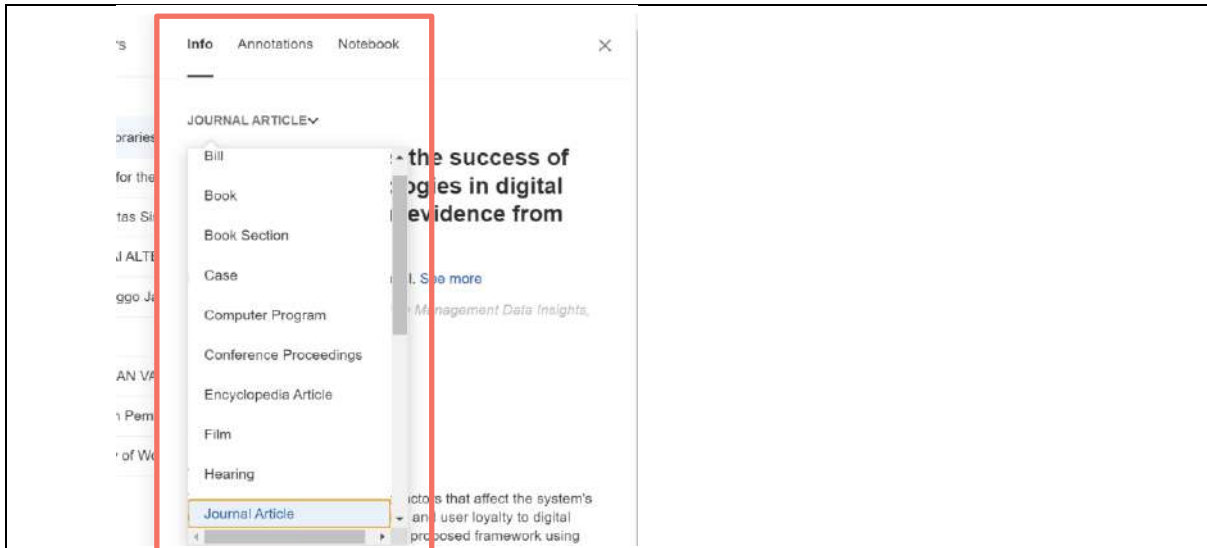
rs

Info Annotations Notebook

×

JOURNAL ARTICLE

oraries

for the

tas Si

ALTE

ggo Ja

AN VA

Pem

of We

Bill

Book

Book Section

Case

Computer Program

Conference Proceedings

Encyclopedia Article

Film

Hearing

Journal Article

the success of ogies in digital evidence from

I. See more

Management Data Insights,

ctors that affect the system's and user loyalty to digital proposed framework using